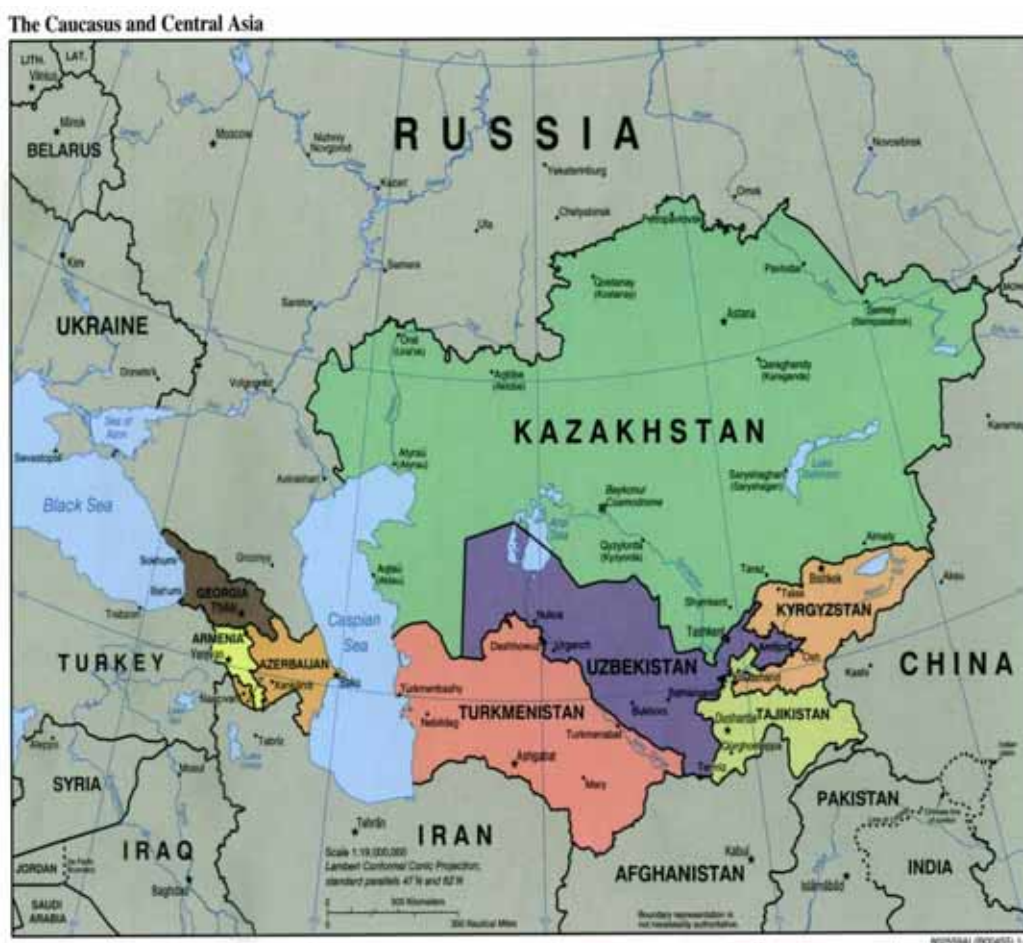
The Caucasus and Central Asia

LITH.
LAT.
Vilnius
Minsk
BELARUS
Moscow
Nizhniy Novgorod
RUSSIA
Yekaterinburg
Kazan'
Chelyabinsk
Ufa
Omsk
Novosibirsk
Kiev
Samara
Petropavlovsk
Pavlodar
Saratov
Qostanay (Kustanay)
UKRAINE
Astana
Semey (Semipalatinsk)
Oral (Ural'sk)
Aqtöbe (Aktyubinsk)
Qaraghandy (Karaganda)
Donets'k
Volgograd
Sea of Azov
KAZAKHSTAN
Sevastopol'
Atyrau (Gur'yev)
Astrakhan'
Black Sea
Baykonur Leninsk
Aral Sea
Sarysha ghan (Saryshagan)
Lake Balkhash
Sukhumi
Groznyy
Qyzylorda (Kzyl-Orda)
Almaty
Batumi
GEORGIA
Tbilisi
Aqtau (Aktau)
Taraz
Bishkek
Trabzon
Caspian Sea
Nukus
Shymkent
Tashkent
KYRGYZSTAN
ARMENIA
Yerevan
Dashhowuz
Urgench
AZERBAIJAN
Baku
TURKEY
UZBEKISTAN
Osh
CHINA
Turkmenbashy
Samarqand
Kashi
Nebitdag
TURKMENISTAN
Bukhoro
Dushanbe
TAJIKISTAN
Tabriz
Ashgabat
Turkmenabat
Aleppo
Mary
Termiz
SYRIA
Mosul
PAKISTAN
Tehran
IRAN
Scale 1:19,000,000
Lambert Conformal Conic Projection, standard parallels 47°N and 62°N
IRAQ
Kabul
JORDAN
Baghdad
AFGHANISTAN
INDIA
Islamabad
SAUDI ARABIA
500 Kilometers
500 Nautical Miles
Boundary representation is not necessarily authoritative.